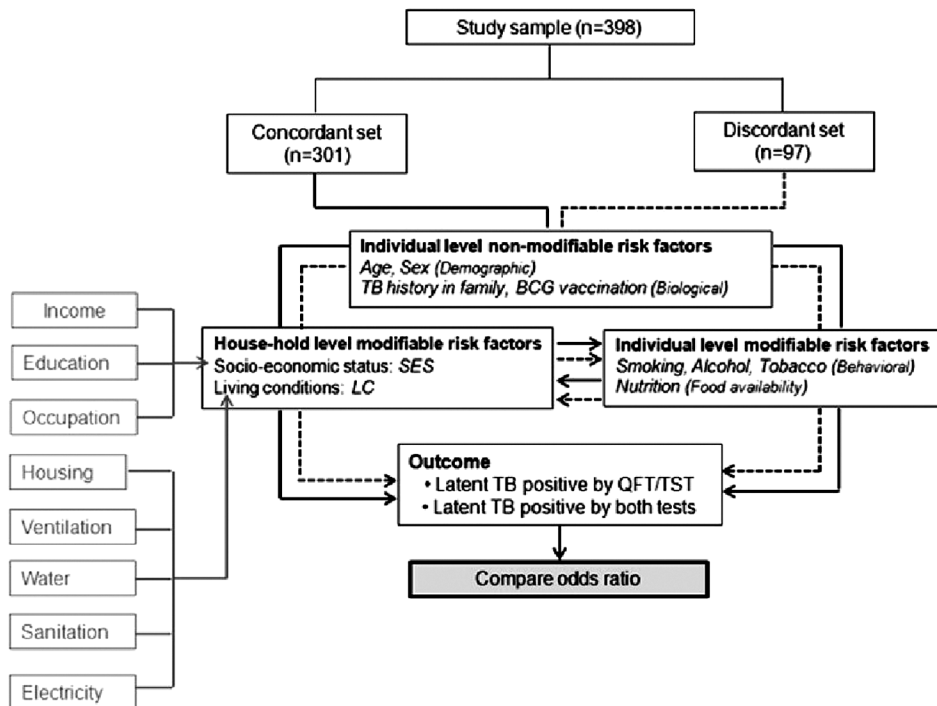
Study sample (n=398)

Concordant set (n=301)

Discordant set (n=97)

Individual level non-modifiable risk factors
*Age, Sex (Demographic)*
*TB history in family, BCG vaccination (Biological)*

Income

Education

Occupation

House-hold level modifiable risk factors
Socio-economic status: *SES*
Living conditions: *LC*

Individual level modifiable risk factors
*Smoking, Alcohol, Tobacco (Behavioral)*
*Nutrition (Food availability)*

Housing

Ventilation

Water

Sanitation

Electricity

Outcome
• Latent TB positive by QFT/TST
• Latent TB positive by both tests

Compare odds ratio